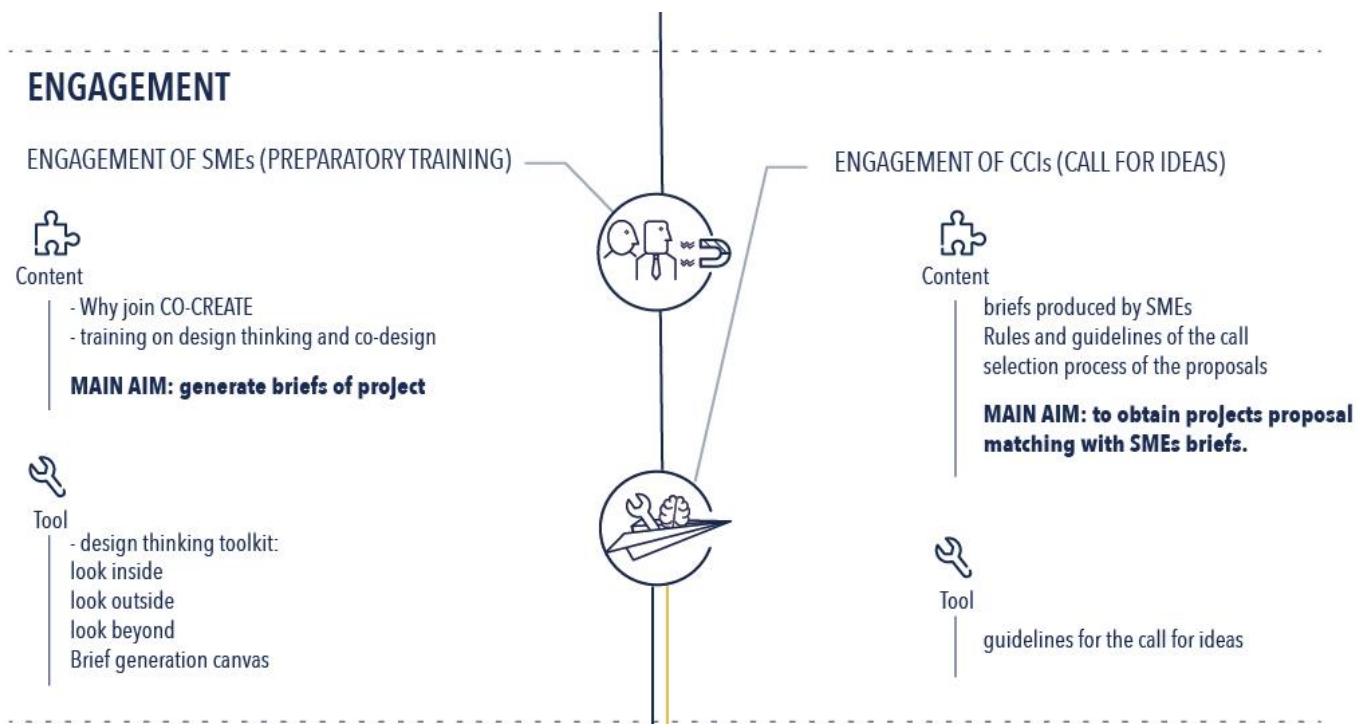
ENGAGEMENT

ENGAGEMENT OF SMEs (PREPARATORY TRAINING)

Content

- Why join CO-CREATE
- training on design thinking and co-design

**MAIN AIM: generate briefs of project**

Tool

- design thinking toolkit:
look inside
look outside
look beyond
Brief generation canvas

ENGAGEMENT OF CCIs (CALL FOR IDEAS)

Content

briefs produced by SMEs
Rules and guidelines of the call
selection process of the proposals

**MAIN AIM: to obtain projects proposal matching with SMEs briefs.**

Tool

guidelines for the call for ideas